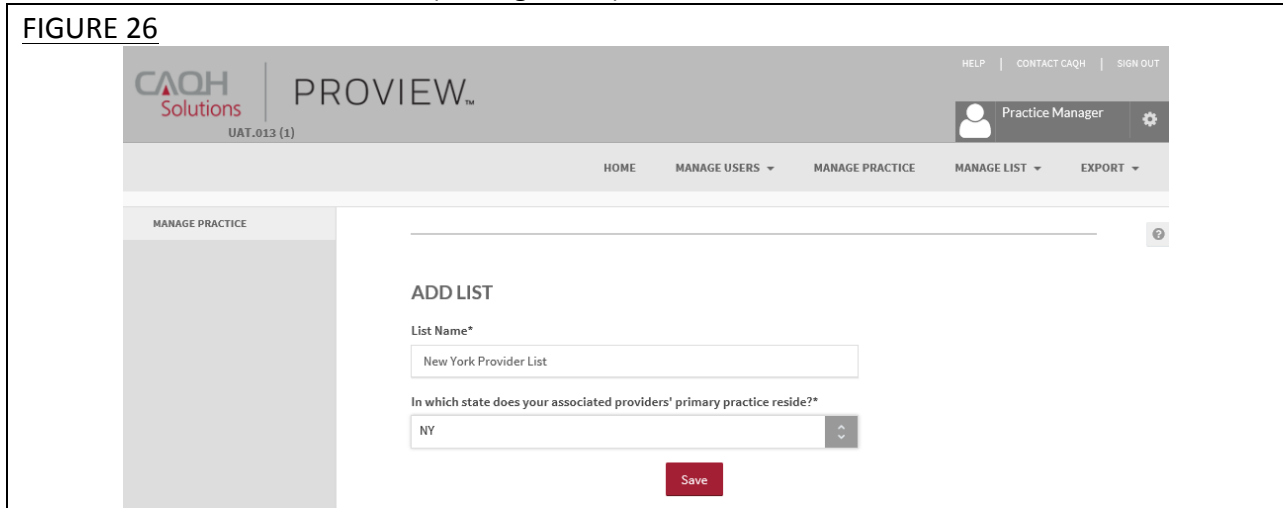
FIGURE 26

CAQH Solutions
UAT.013 (1)

PROVIEW™

HELP | CONTACT CAQH | SIGN OUT

Practice Manager

HOME MANAGE USERS ▾ MANAGE PRACTICE MANAGE LIST ▾ EXPORT ▾

MANAGE PRACTICE

ADD LIST

List Name*

New York Provider List

In which state does your associated providers' primary practice reside?*

NY

Save